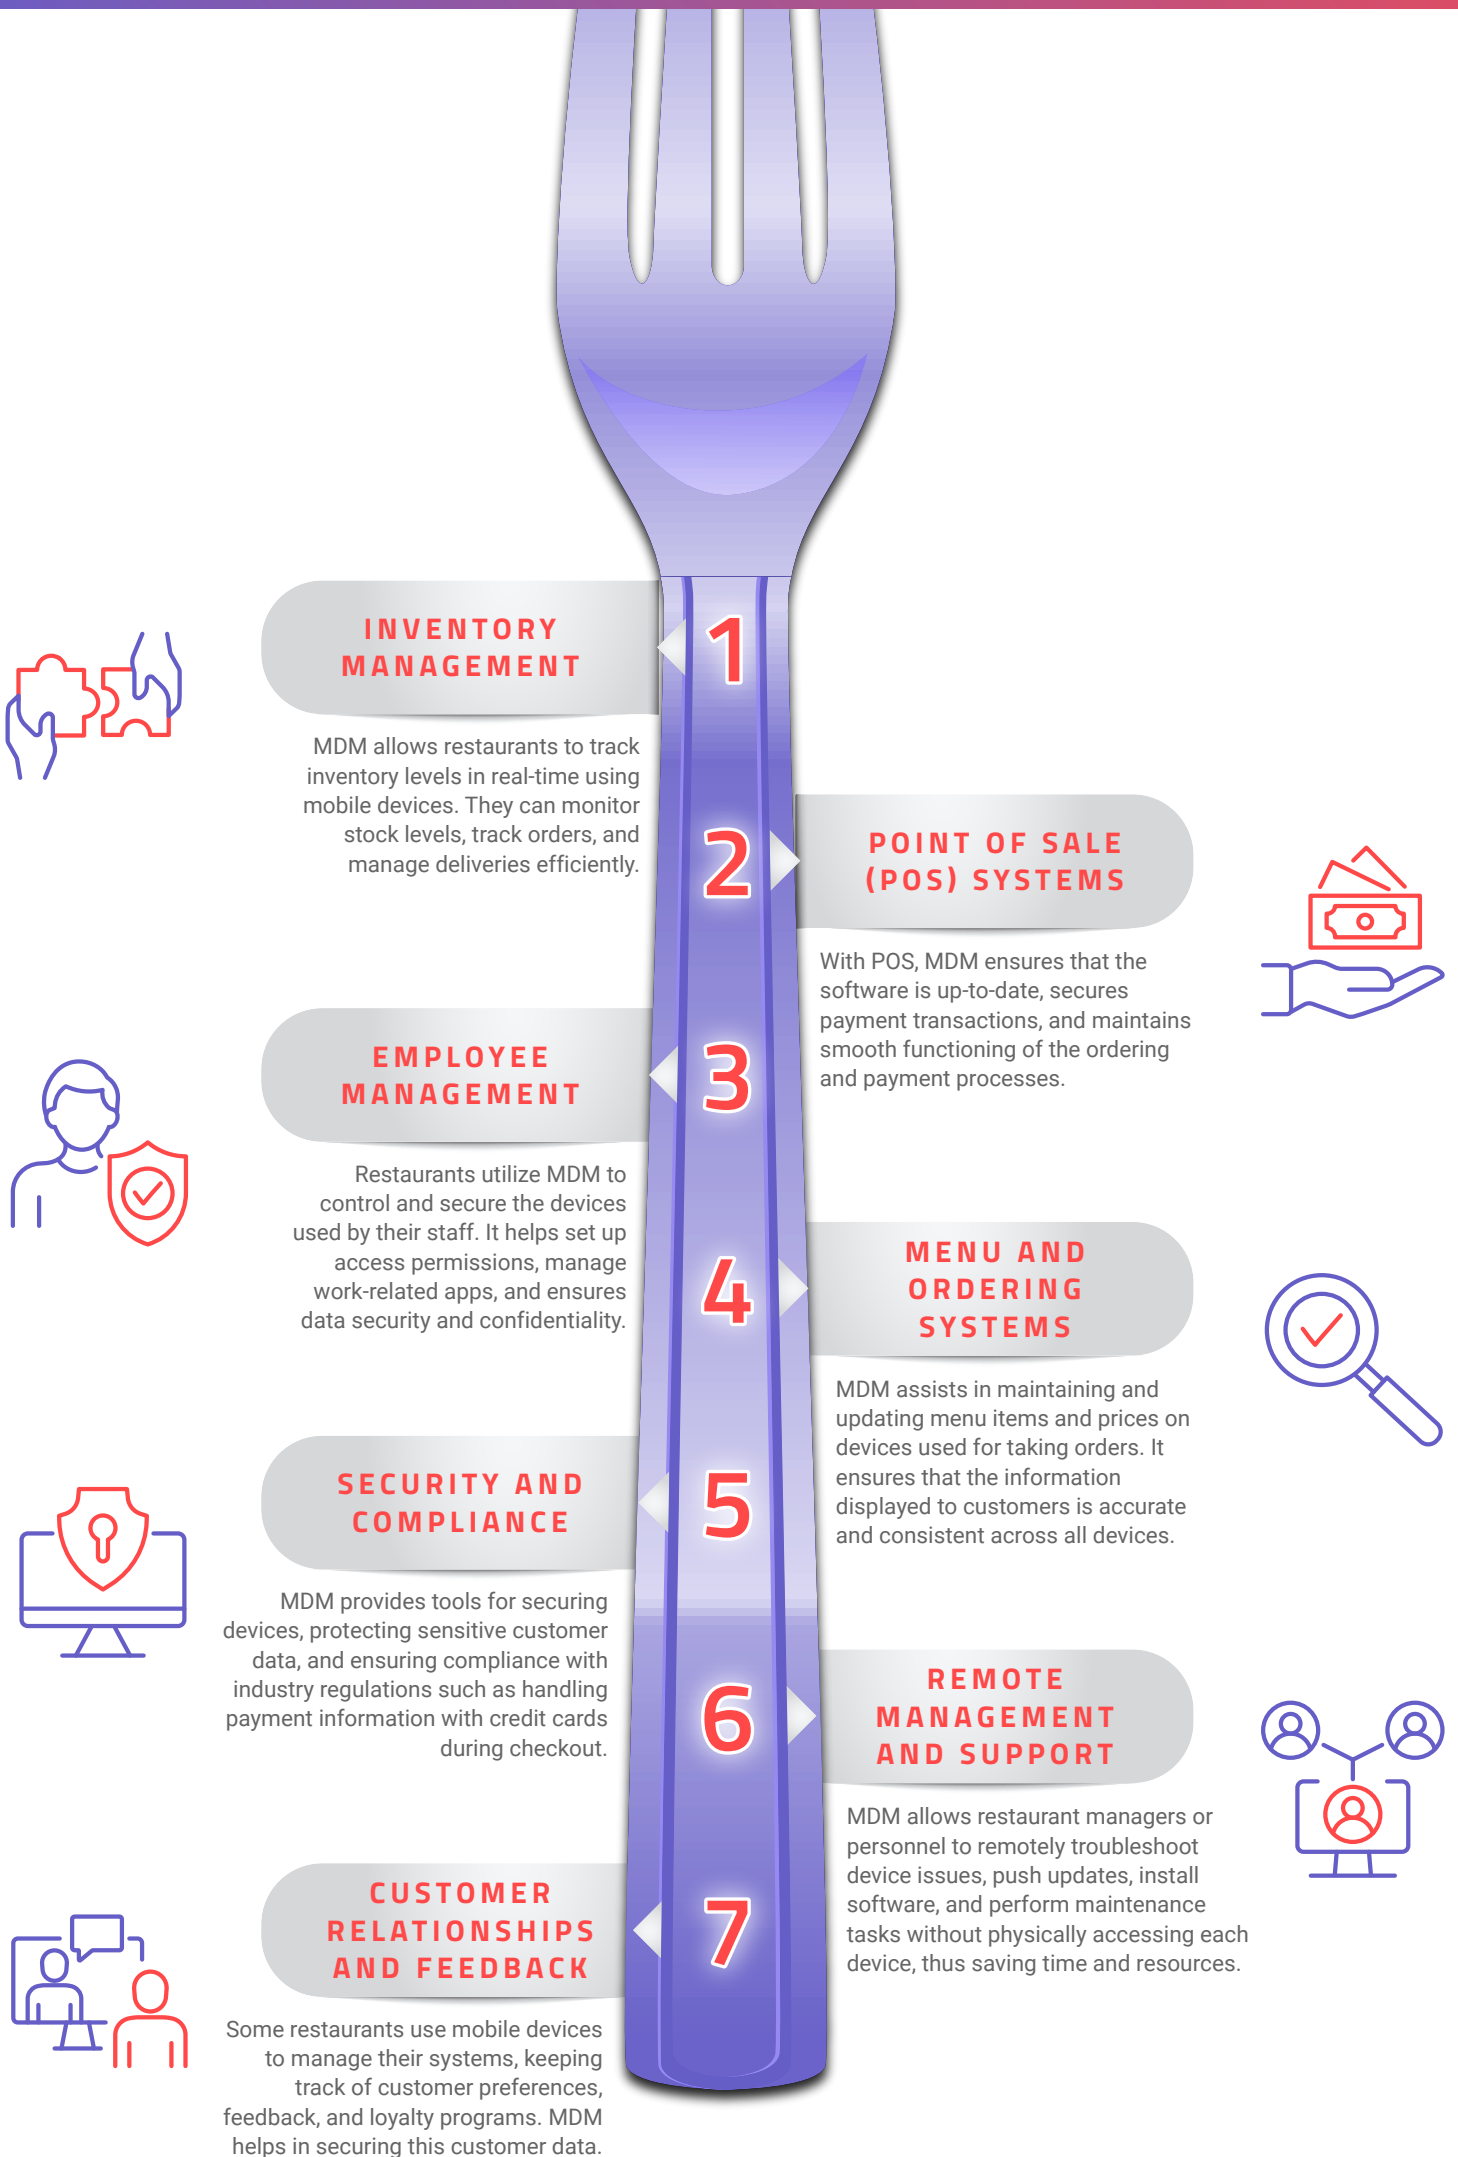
1

INVENTORY MANAGEMENT

MDM allows restaurants to track inventory levels in real-time using mobile devices. They can monitor stock levels, track orders, and manage deliveries efficiently.

2

POINT OF SALE (POS) SYSTEMS

With POS, MDM ensures that the software is up-to-date, secures payment transactions, and maintains smooth functioning of the ordering and payment processes.

3

EMPLOYEE MANAGEMENT

Restaurants utilize MDM to control and secure the devices used by their staff. It helps set up access permissions, manage work-related apps, and ensures data security and confidentiality.

4

MENU AND ORDERING SYSTEMS

MDM assists in maintaining and updating menu items and prices on devices used for taking orders. It ensures that the information displayed to customers is accurate and consistent across all devices.

5

SECURITY AND COMPLIANCE

MDM provides tools for securing devices, protecting sensitive customer data, and ensuring compliance with industry regulations such as handling payment information with credit cards during checkout.

6

REMOTE MANAGEMENT AND SUPPORT

MDM allows restaurant managers or personnel to remotely troubleshoot device issues, push updates, install software, and perform maintenance tasks without physically accessing each device, thus saving time and resources.

7

CUSTOMER RELATIONSHIPS AND FEEDBACK

Some restaurants use mobile devices to manage their systems, keeping track of customer preferences, feedback, and loyalty programs. MDM helps in securing this customer data.